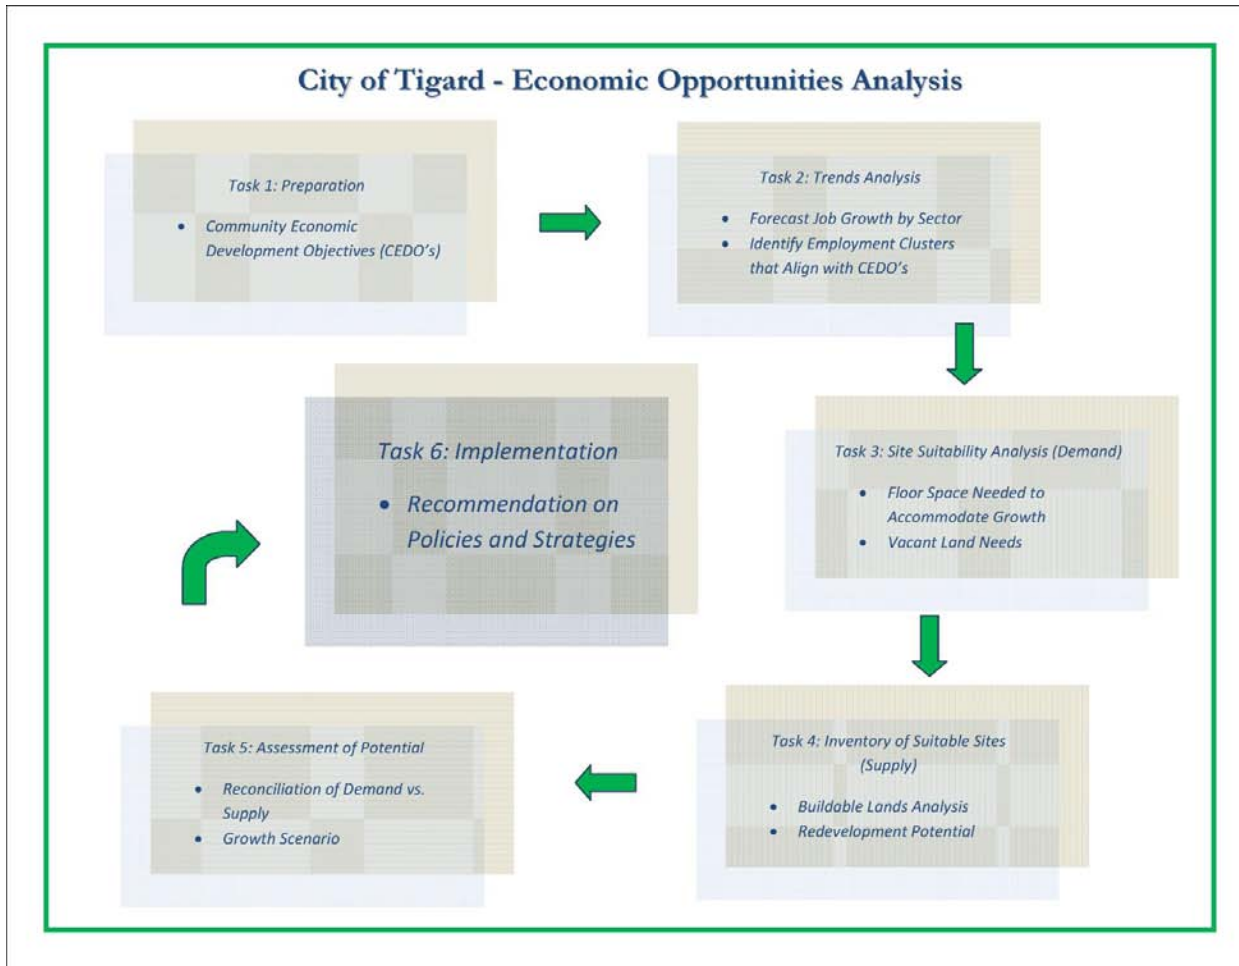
City of Tigard - Economic Opportunities Analysis

Task 1: Preparation

- Community Economic Development Objectives (CEDO's)

Task 2: Trends Analysis

- Forecast Job Growth by Sector
- Identify Employment Clusters that Align with CEDO's

Task 3: Site Suitability Analysis (Demand)

- Floor Space Needed to Accommodate Growth
- Vacant Land Needs

Task 4: Inventory of Suitable Sites (Supply)

- Buildable Lands Analysis
- Redevelopment Potential

Task 5: Assessment of Potential

- Reconciliation of Demand vs. Supply
- Growth Scenario

Task 6: Implementation

- Recommendation on Policies and Strategies